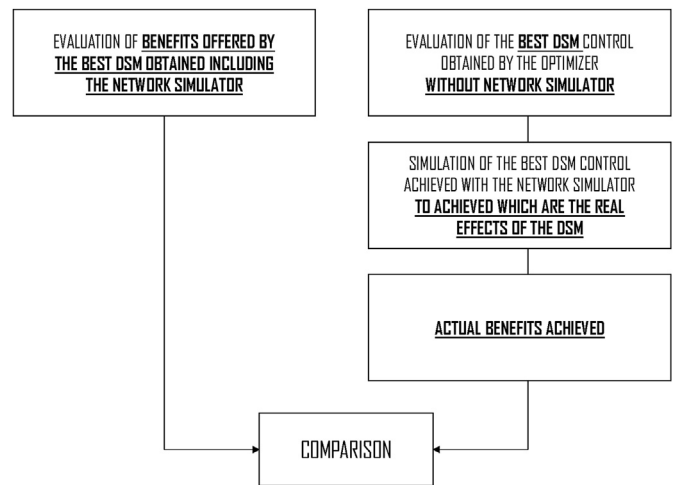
EVALUATION OF BENEFITS OFFERED BY THE BEST DSM OBTAINED INCLUDING THE NETWORK SIMULATOR

EVALUATION OF THE BEST DSM CONTROL OBTAINED BY THE OPTIMIZER WITHOUT NETWORK SIMULATOR

SIMULATION OF THE BEST DSM CONTROL ACHIEVED WITH THE NETWORK SIMULATOR TO ACHIEVED WHICH ARE THE REAL EFFECTS OF THE DSM

ACTUAL BENEFITS ACHIEVED

COMPARISON